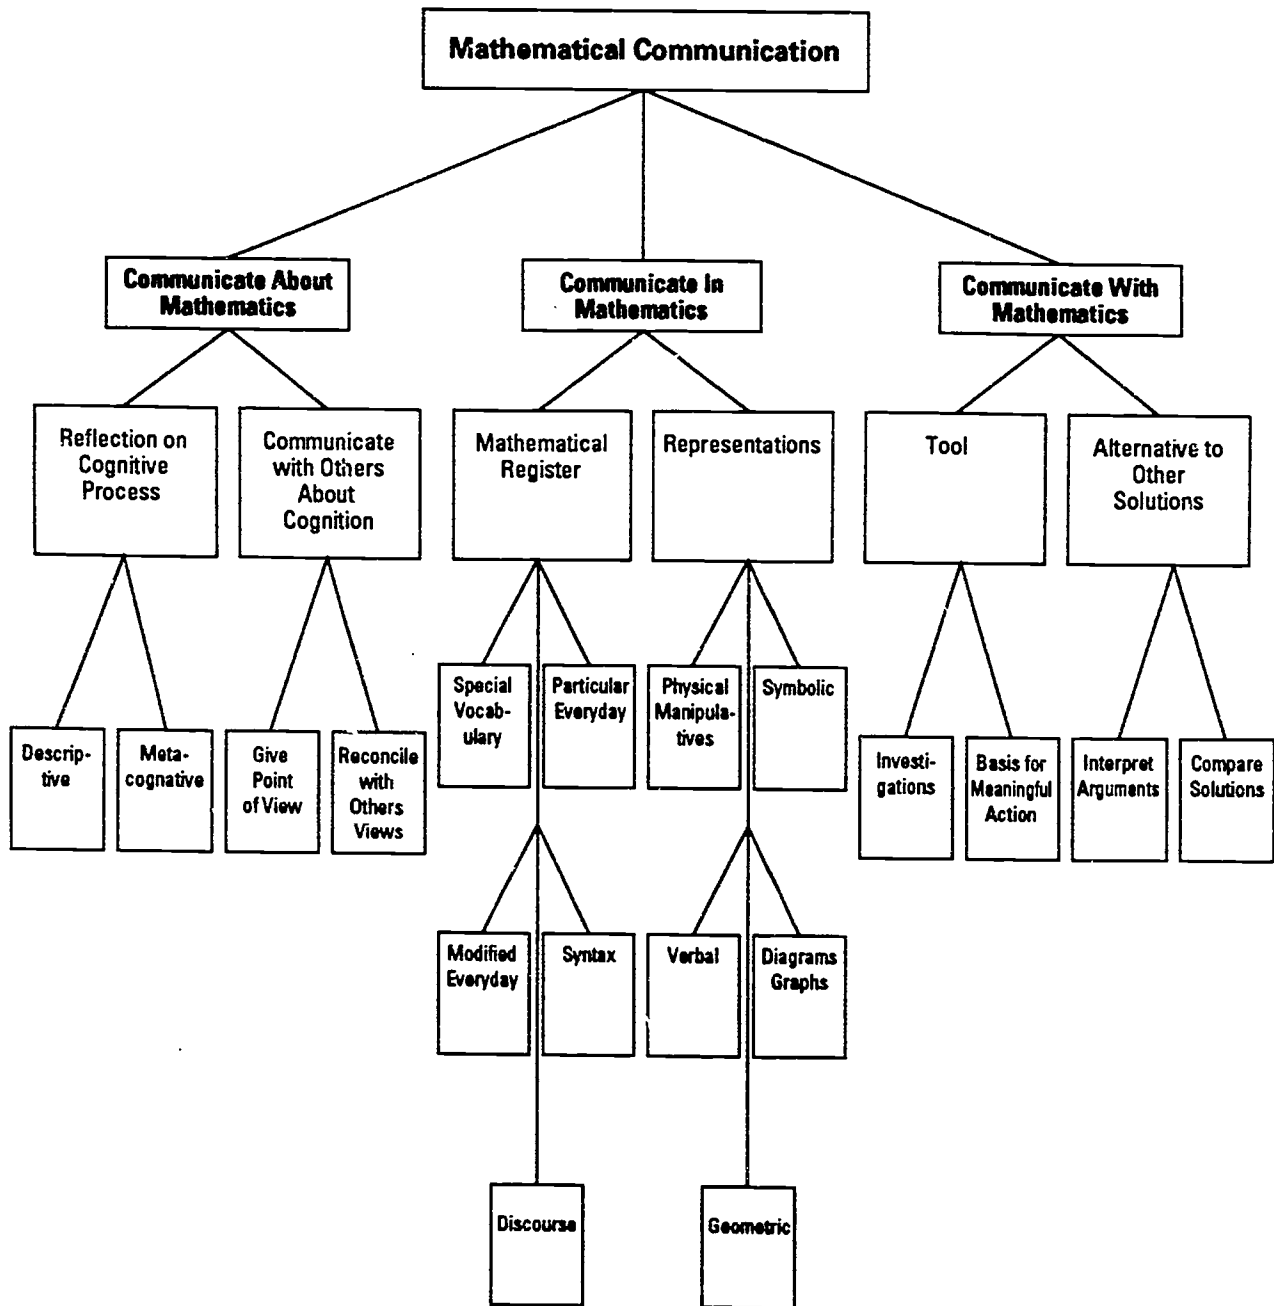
Mathematical Communication

Communicate About Mathematics

Communicate In Mathematics

Communicate With Mathematics

Reflection on Cognitive Process

Communicate with Others About Cognition

Mathematical Register

Representations

Tool

Alternative to Other Solutions

Descriptive

Metacognative

Give Point of View

Reconcile with Others Views

Special Vocabulary

Particular Everyday

Physical Manipulatives

Symbolic

Investigations

Basis for Meaningful Action

Interpret Arguments

Compare Solutions

Modified Everyday

Syntax

Verbal

Diagrams Graphs

Discourse

Geometric